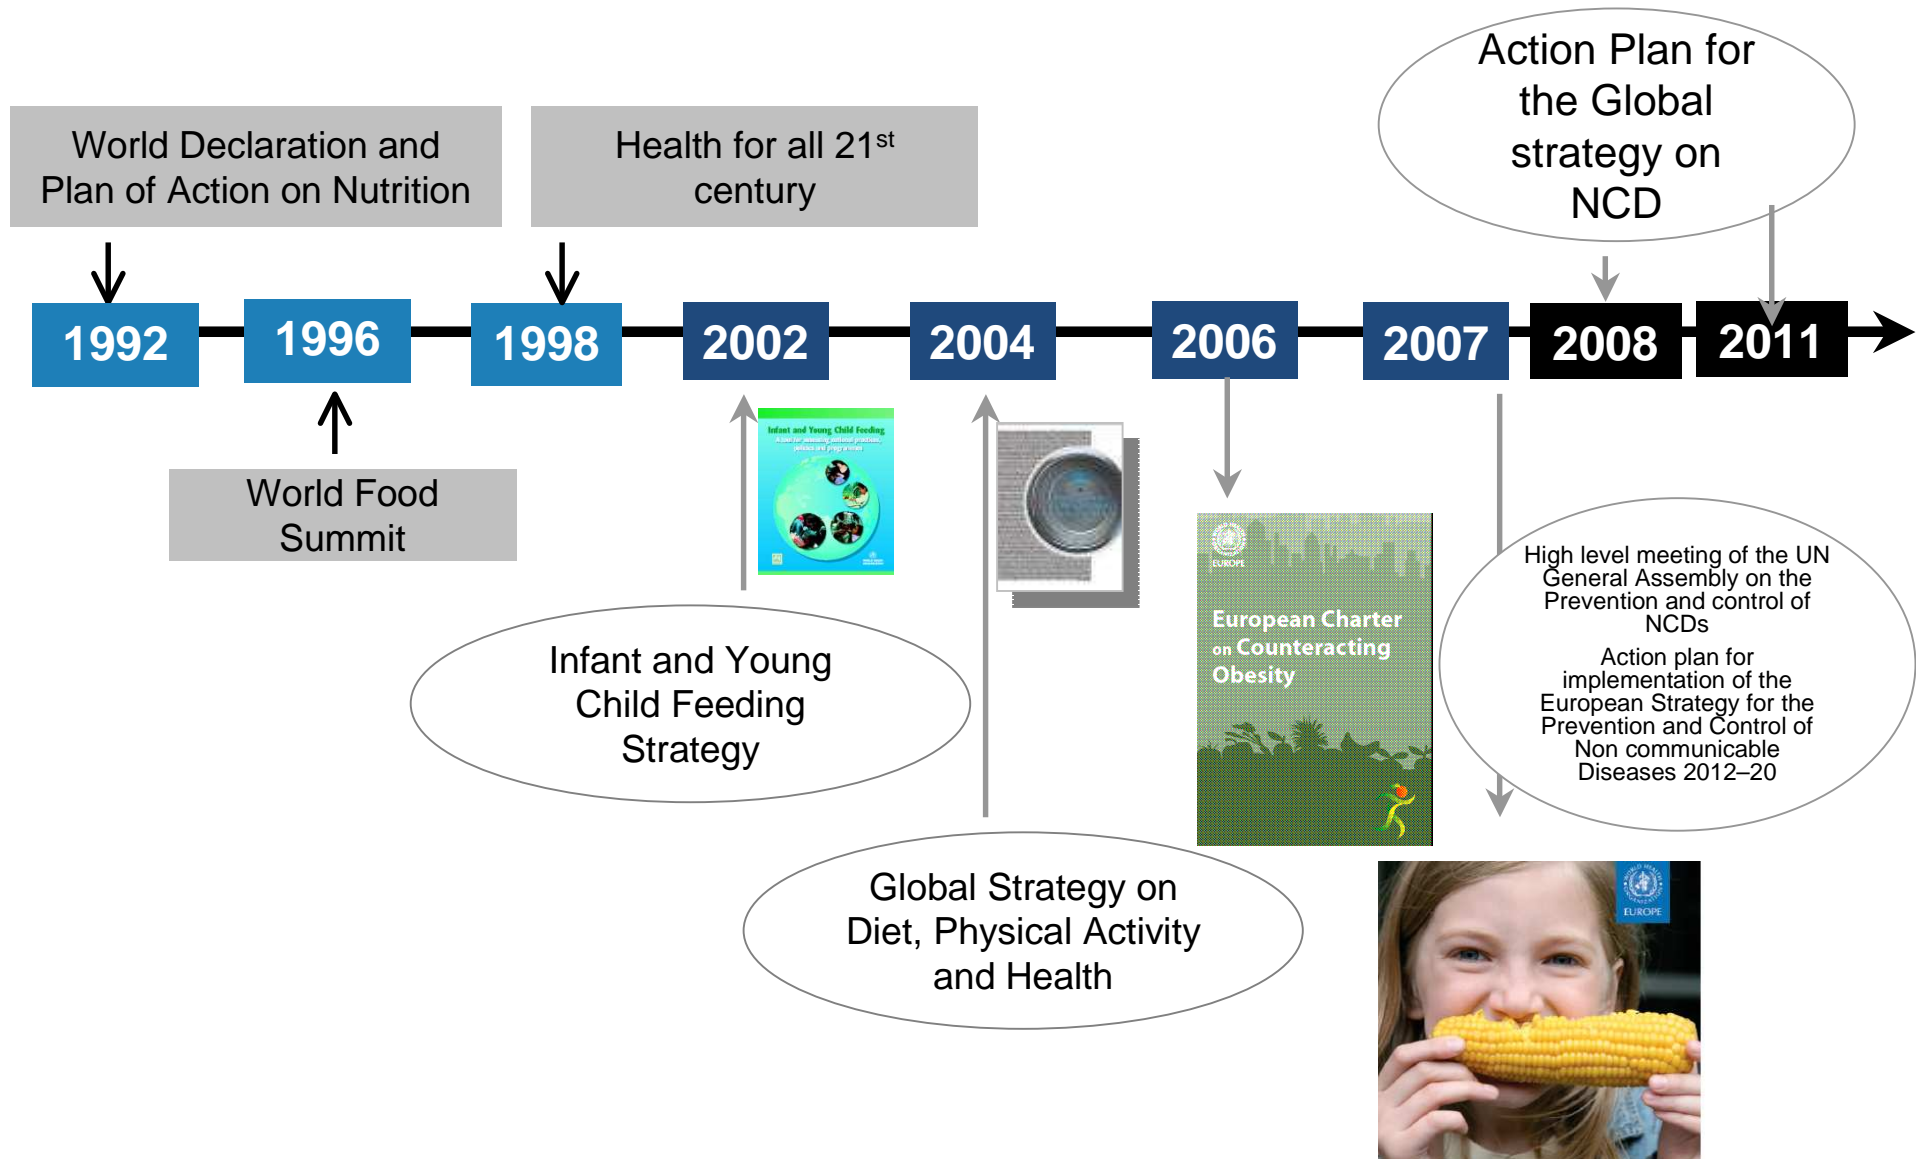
World Declaration and Plan of Action on Nutrition

Health for all 21$^{st}$ century

Action Plan for the Global strategy on NCD

1992

1996

1998

2002

2004

2006

2007

2008

2011

World Food Summit

Infant and Young Child Feeding

EUROPE

European Charter on Counteracting Obesity

High level meeting of the UN General Assembly on the Prevention and control of NCDs

Action plan for implementation of the European Strategy for the Prevention and Control of Non communicable Diseases 2012–20

Infant and Young Child Feeding Strategy

Global Strategy on Diet, Physical Activity and Health

EUROPE